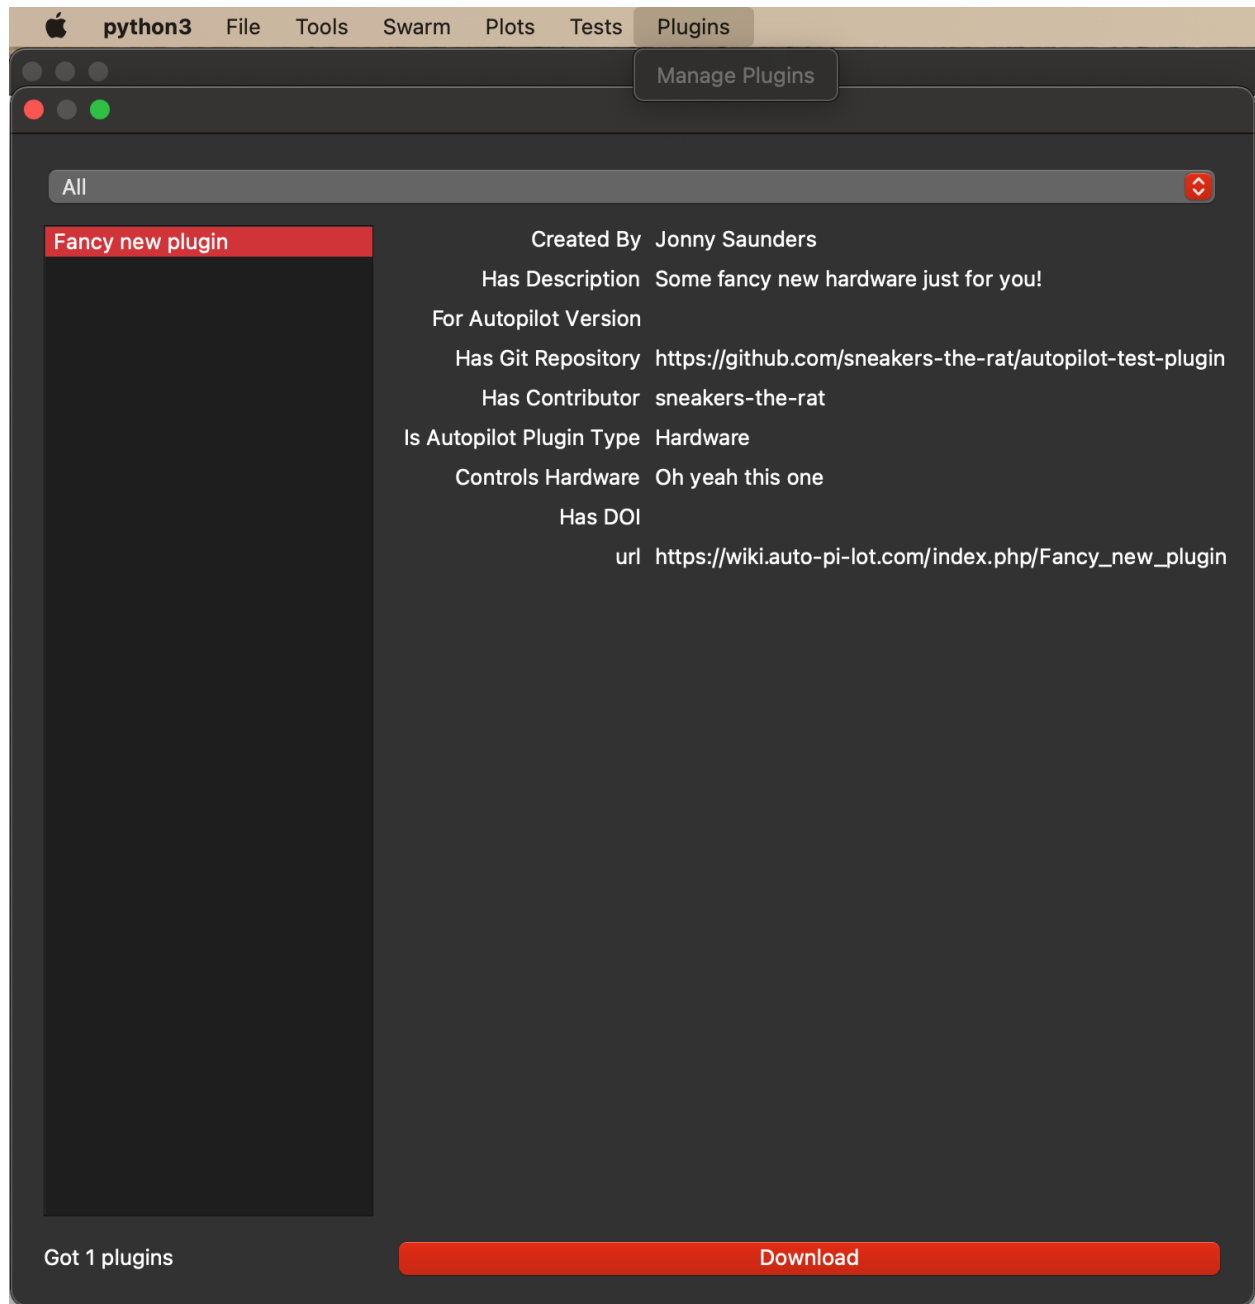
python3 File Tools Swarm Plots Tests Plugins

Manage Plugins

All

Fancy new plugin

| | |
|---|---|
| Created By | Jonny Saunders |
| Has Description | Some fancy new hardware just for you! |
| For Autopilot Version | |
| Has Git Repository | https://github.com/sneakers-the-rat/autopilot-test-plugin |
| Has Contributor | sneakers-the-rat |
| Is Autopilot Plugin Type | Hardware |
| Controls Hardware | Oh yeah this one |
| Has DOI | |
| url | https://wiki.auto-pi-lot.com/index.php/Fancy_new_plugin |

Got 1 plugins

Download